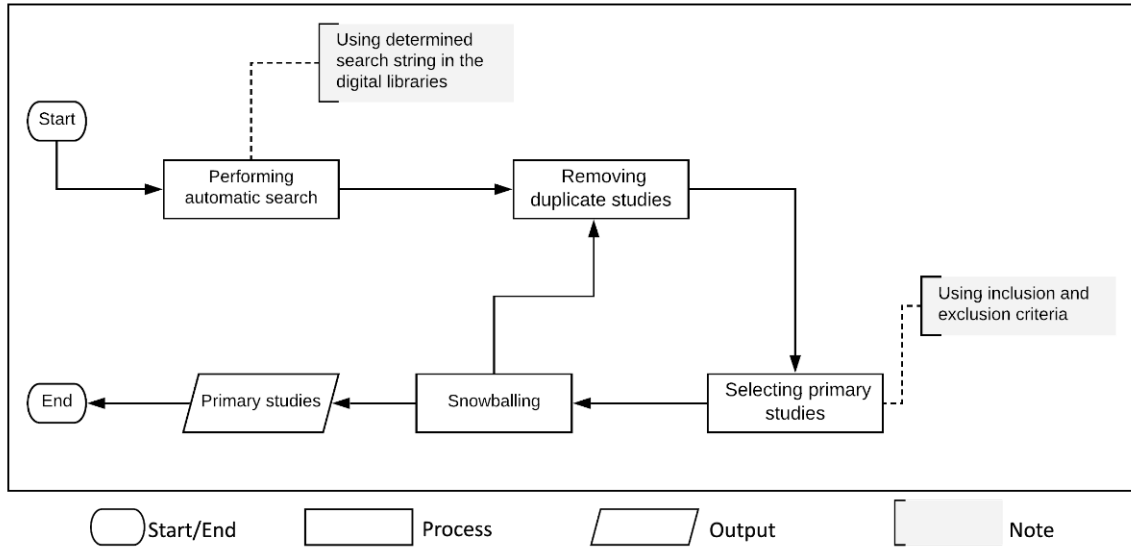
Using determined search string in the digital libraries

Start

Performing automatic search

Removing duplicate studies

Using inclusion and exclusion criteria

End

Primary studies

Snowballing

Selecting primary studies

Start/End

Process

Output

Note